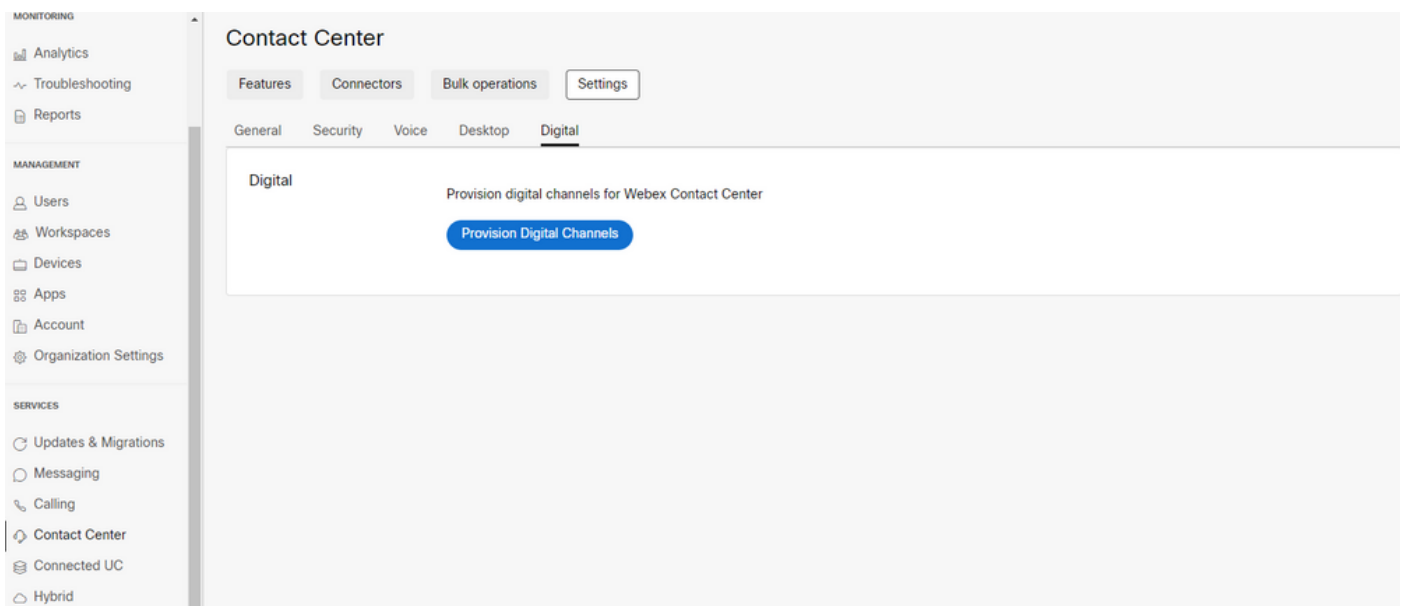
MONITORING

Analytics
Troubleshooting
Reports

MANAGEMENT

Users
Workspaces
Devices
Apps
Account
Organization Settings

SERVICES

Updates & Migrations
Messaging
Calling
Contact Center
Connected UC
Hybrid

Contact Center

Features Connectors Bulk operations Settings

General Security Voice Desktop Digital

Digital

Provision digital channels for Webex Contact Center

Provision Digital Channels